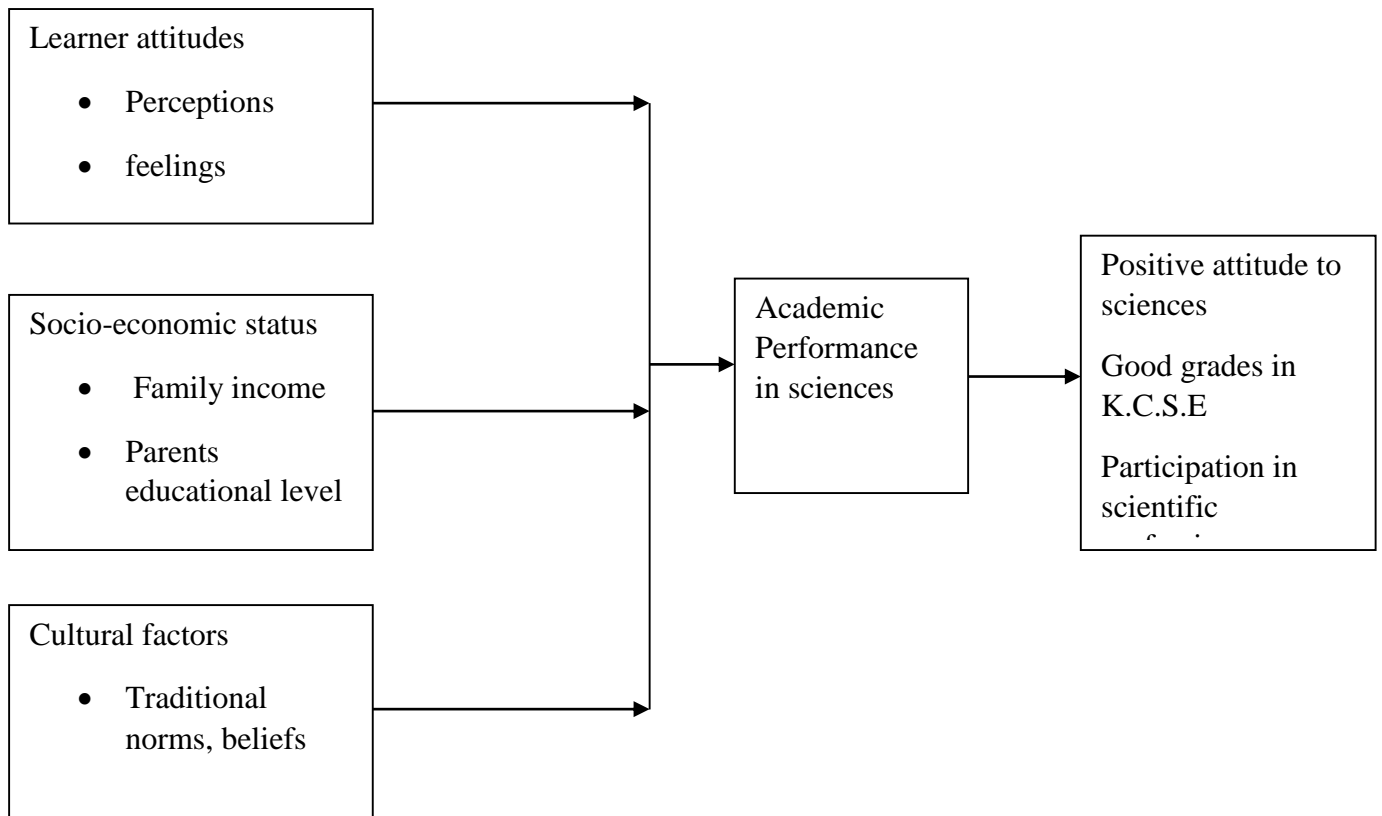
Learner attitudes

- Perceptions
- feelings

Socio-economic status

- Family income
- Parents educational level

Cultural factors

- Traditional norms, beliefs

Academic Performance in sciences

Positive attitude to sciences

Good grades in K.C.S.E

Participation in scientific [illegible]